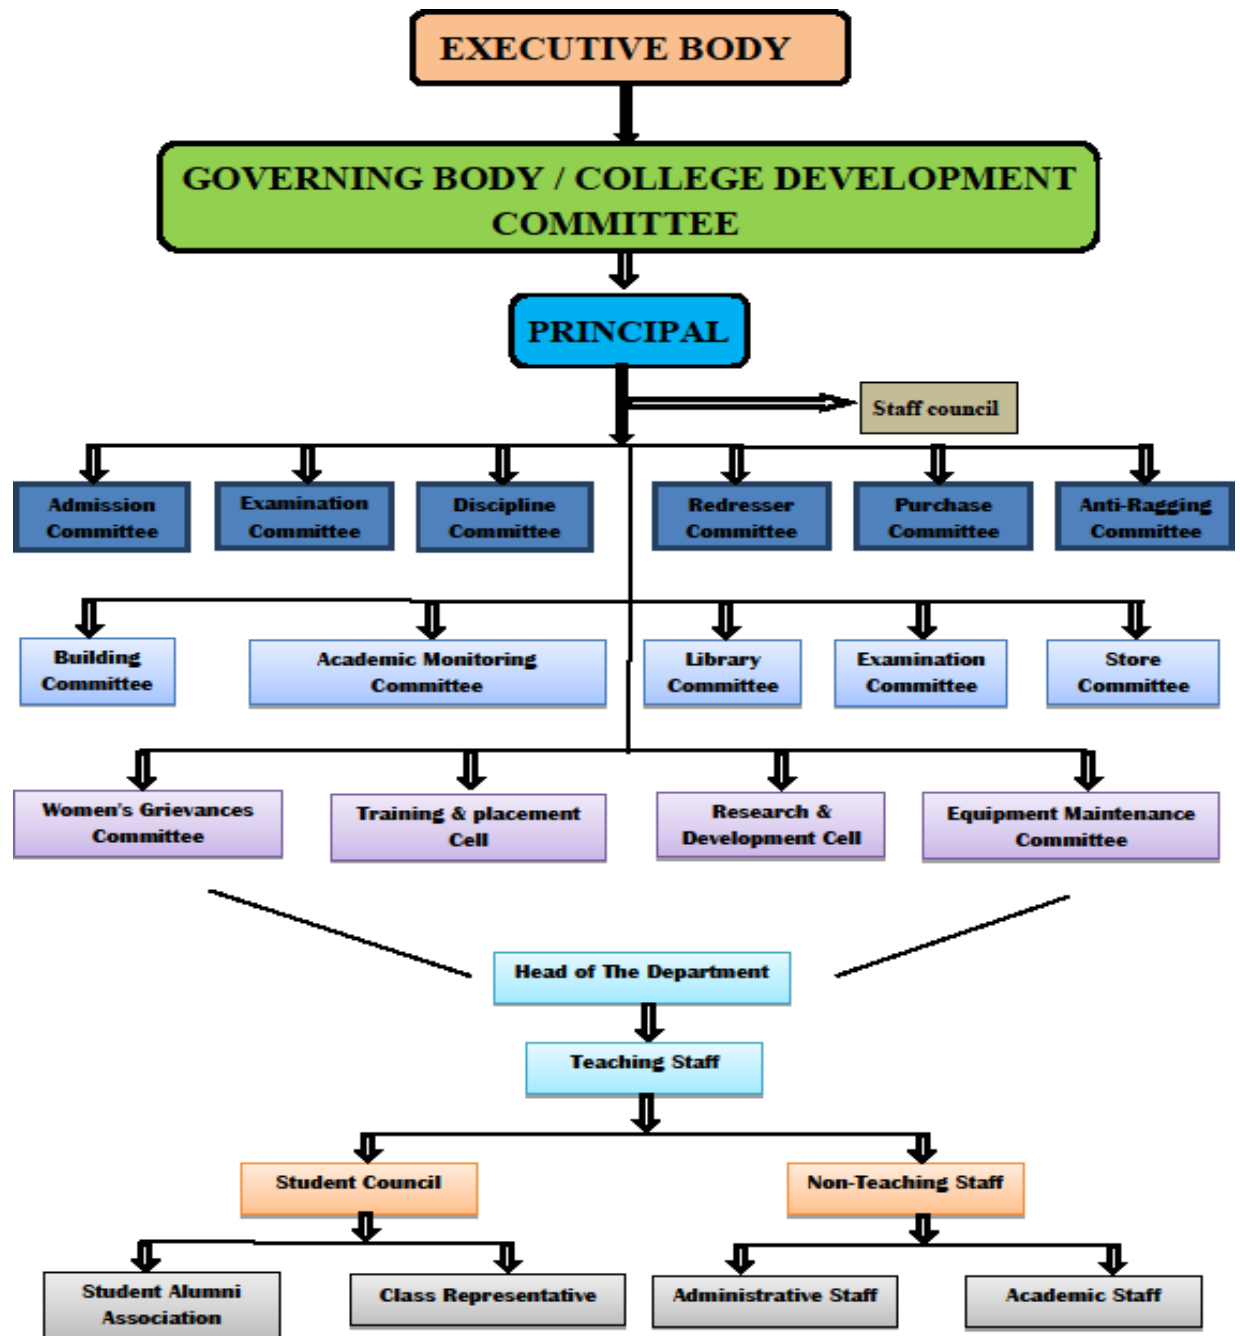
EXECUTIVE BODY

GOVERNING BODY / COLLEGE DEVELOPMENT COMMITTEE

PRINCIPAL

Staff council

Admission Committee

Examination Committee

Discipline Committee

Redresser Committee

Purchase Committee

Anti-Ragging Committee

Building Committee

Academic Monitoring Committee

Library Committee

Examination Committee

Store Committee

Women's Grievances Committee

Training & placement Cell

Research & Development Cell

Equipment Maintenance Committee

Head of The Department

Teaching Staff

Student Council

Non-Teaching Staff

Student Alumni Association

Class Representative

Administrative Staff

Academic Staff